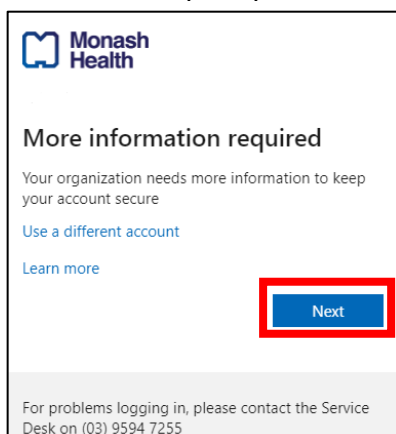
Monash Health

More information required

Your organization needs more information to keep your account secure

Use a different account

Learn more

Next

For problems logging in, please contact the Service Desk on (03) 9594 7255